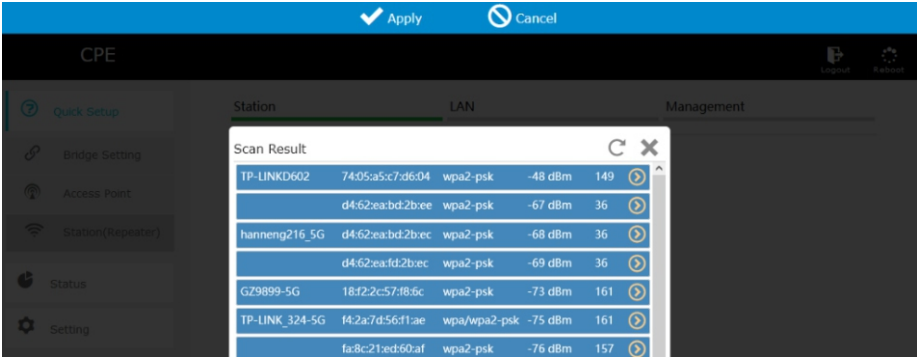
Apply Cancel

CPE

Logout Reboot

Quick Setup

Bridge Setting

Access Point

Station(Repeater)

Status

Setting

Station LAN Management

Scan Result

| | | | | |
|---|---|---|---|---|
| TP-LINKD602 | 74:05:a5:c7:d6:04 | wpa2-psk | -48 dBm | 149 |
| | d4:62:ea:bd:2b:ee | wpa2-psk | -67 dBm | 36 |
| hanneng216_5G | d4:62:ea:bd:2b:ec | wpa2-psk | -68 dBm | 36 |
| | d4:62:ea:fd:2b:ec | wpa2-psk | -69 dBm | 36 |
| GZ9899-5G | 18:f2:2c:57:f8:6c | wpa2-psk | -73 dBm | 161 |
| TP-LINK_324-5G | f4:2a:7d:56:f1:ae | wpa/wpa2-psk | -75 dBm | 161 |
| | fa:8c:21:ed:60:af | wpa2-psk | -76 dBm | 157 |